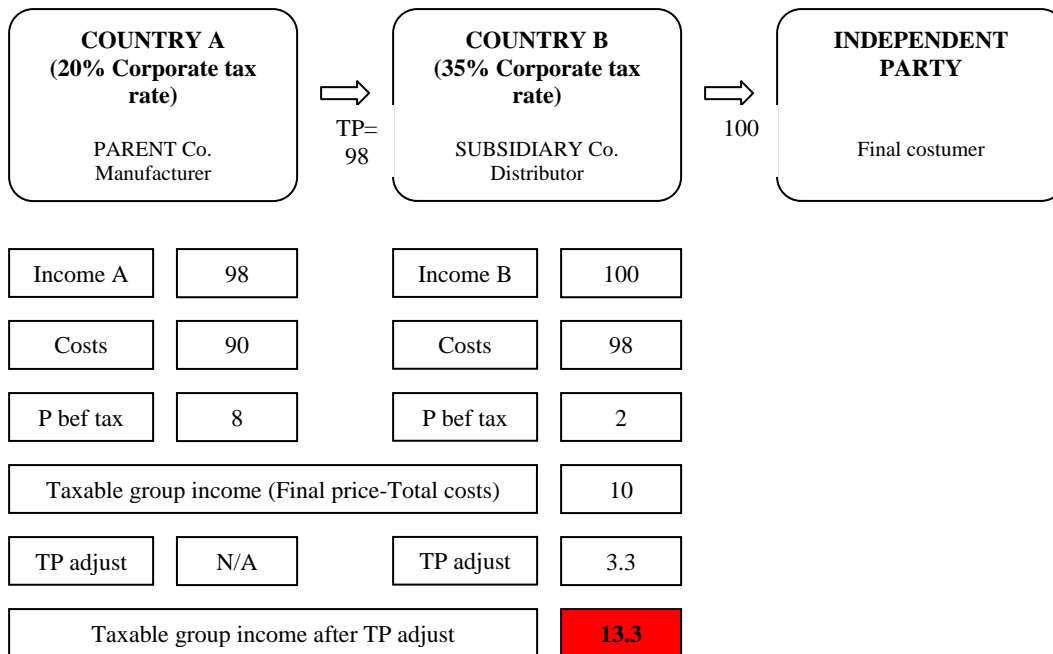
COUNTRY A
(20% Corporate tax rate)

PARENT Co.
Manufacturer

TP=
98

COUNTRY B
(35% Corporate tax rate)

SUBSIDIARY Co.
Distributor

100

INDEPENDENT PARTY

Final costumer

| Income A | 98 | Income B | 100 |
|---|---|---|---|
| Costs | 90 | Costs | 98 |
| P bef tax | 8 | P bef tax | 2 |

Taxable group income (Final price-Total costs) | 10

| TP adjust | N/A | TP adjust | 3.3 |
|---|---|---|---|

Taxable group income after TP adjust | 13.3